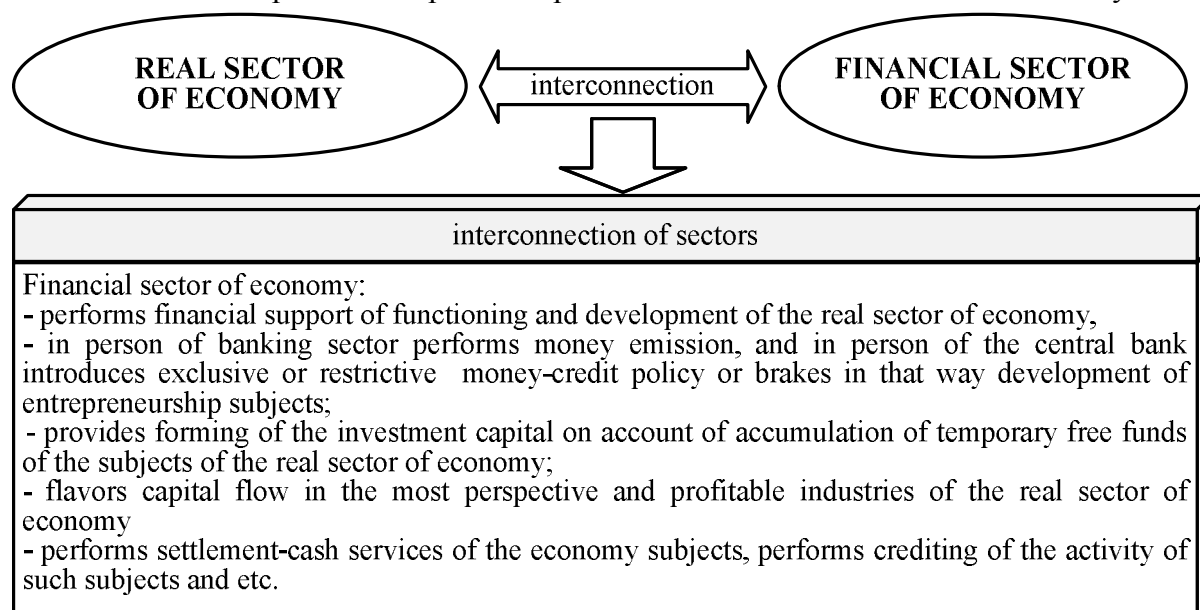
REAL SECTOR OF ECONOMY

interconnection

FINANCIAL SECTOR OF ECONOMY

interconnection of sectors

Financial sector of economy:
- performs financial support of functioning and development of the real sector of economy,
- in person of banking sector performs money emission, and in person of the central bank introduces exclusive or restrictive money-credit policy or brakes in that way development of entrepreneurship subjects;
- provides forming of the investment capital on account of accumulation of temporary free funds of the subjects of the real sector of economy;
- flavors capital flow in the most perspective and profitable industries of the real sector of economy
- performs settlement-cash services of the economy subjects, performs crediting of the activity of such subjects and etc.